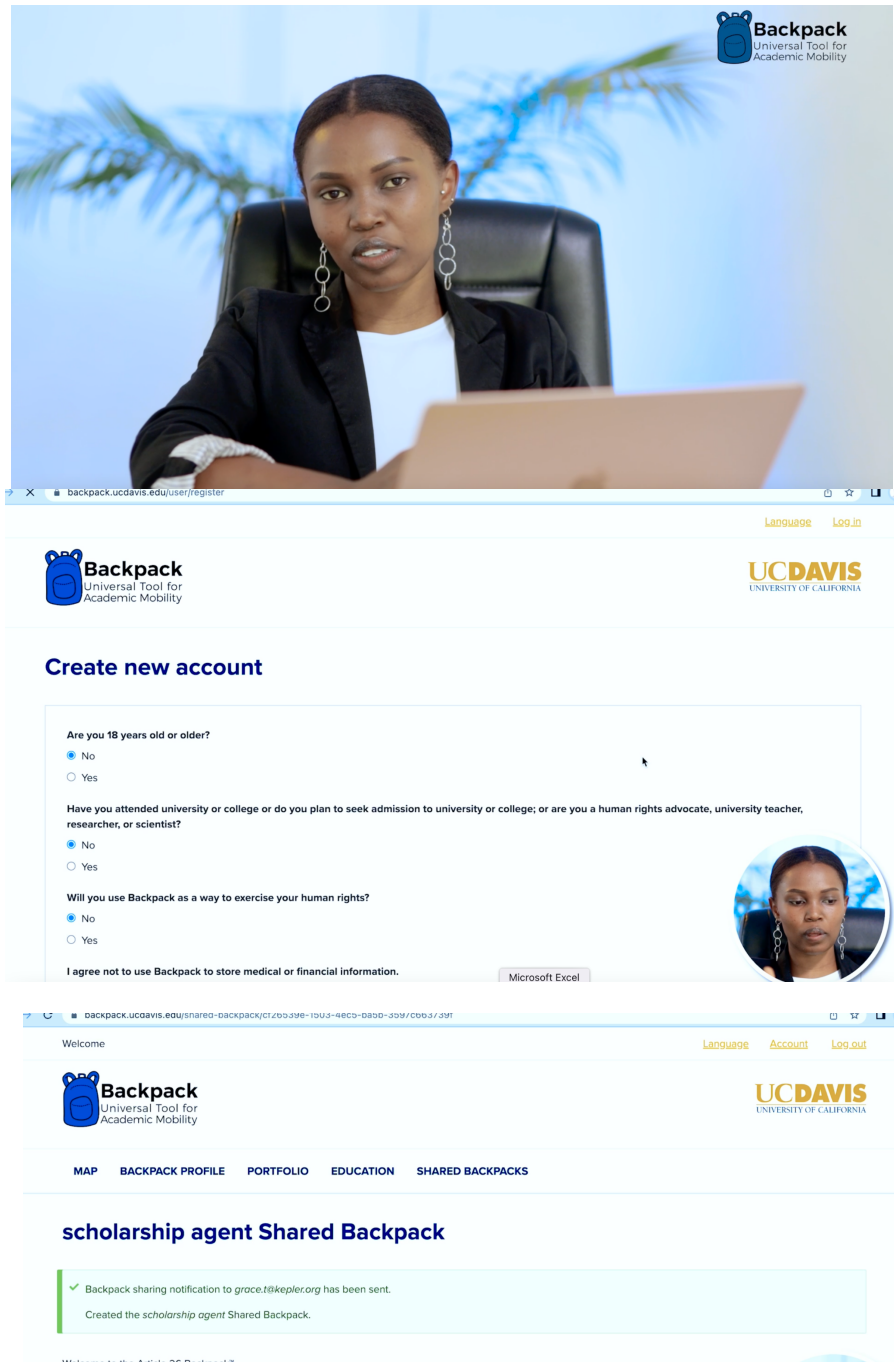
Backpack
Universal Tool for
Academic Mobility

backpack.ucdavis.edu/user/register

Language Log in

Backpack
Universal Tool for
Academic Mobility

UCDAVIS
UNIVERSITY OF CALIFORNIA

Create new account

Are you 18 years old or older?
No
Yes

Have you attended university or college or do you plan to seek admission to university or college; or are you a human rights advocate, university teacher, researcher, or scientist?
No
Yes

Will you use Backpack as a way to exercise your human rights?
No
Yes

I agree not to use Backpack to store medical or financial information.

Microsoft Excel

backpack.ucdavis.edu/shared-backpack/cf26539e-1503-4ec5-ba5b-3597c663739f

Welcome

Language Account Log out

Backpack
Universal Tool for
Academic Mobility

UCDAVIS
UNIVERSITY OF CALIFORNIA

MAP BACKPACK PROFILE PORTFOLIO EDUCATION SHARED BACKPACKS

scholarship agent Shared Backpack

Backpack sharing notification to grace.t@kepler.org has been sent.

Created the scholarship agent Shared Backpack.

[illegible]